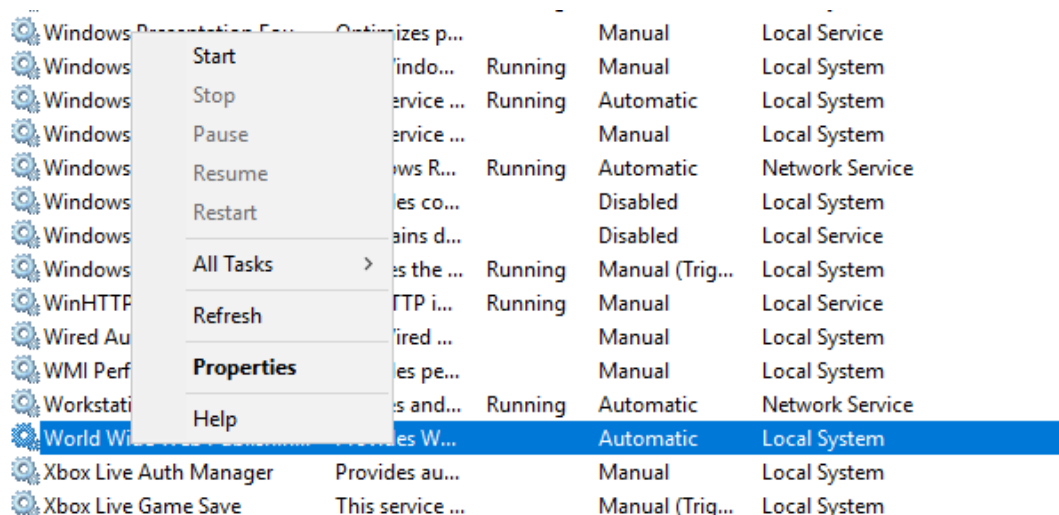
| | | | | |
|---|---|---|---|---|
| Windows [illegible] | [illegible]mizes p... | | Manual | Local Service |
| Windows | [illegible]indo... | Running | Manual | Local System |
| Windows | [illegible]ervice ... | Running | Automatic | Local System |
| Windows | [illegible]ervice ... | | Manual | Local System |
| Windows | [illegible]ws R... | Running | Automatic | Network Service |
| Windows | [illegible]es co... | | Disabled | Local System |
| Windows | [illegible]ains d... | | Disabled | Local Service |
| Windows | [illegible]s the ... | Running | Manual (Trig... | Local System |
| WinHTTP | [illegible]TTP i... | Running | Manual | Local Service |
| Wired Au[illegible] | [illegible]ired ... | | Manual | Local System |
| WMI Perf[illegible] | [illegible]es pe... | | Manual | Local System |
| Workstati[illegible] | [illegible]s and... | Running | Automatic | Network Service |
| World Wi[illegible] | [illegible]es W... | | Automatic | Local System |
| Xbox Live Auth Manager | Provides au... | | Manual | Local System |
| Xbox Live Game Save | This service ... | | Manual (Trig... | Local System |

Start
Stop
Pause
Resume
Restart
All Tasks >
Refresh
Properties
Help